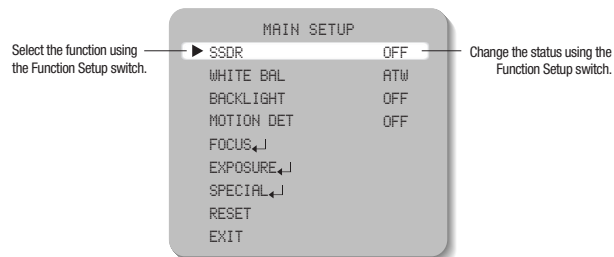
Select the function using the Function Setup switch.

MAIN SETUP

▶ SSDR OFF

WHITE BAL ATW

BACKLIGHT OFF

MOTION DET OFF

FOCUS↵

EXPOSURE↵

SPECIAL↵

RESET

EXIT

Change the status using the Function Setup switch.